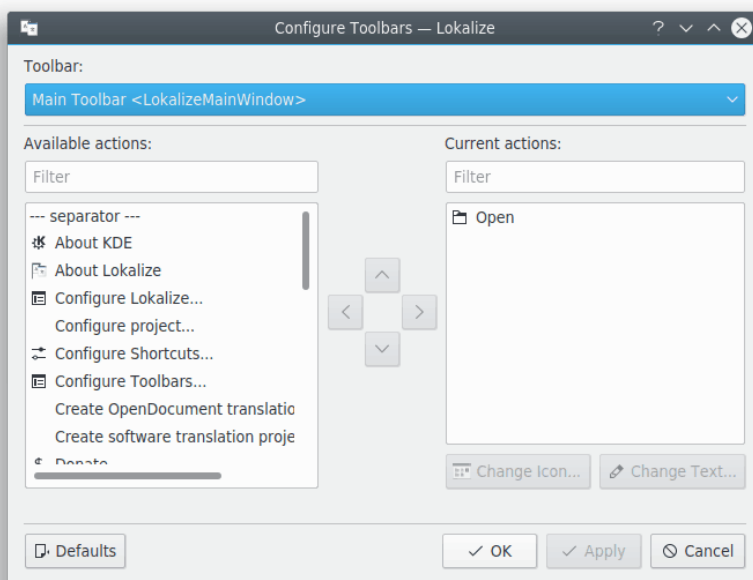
Configure Toolbars — Lokalize

Toolbar:

Main Toolbar <LokalizeMainWindow>

Available actions:

Filter

--- separator ---
About KDE
About Lokalize
Configure Lokalize...
Configure project...
Configure Shortcuts...
Configure Toolbars...
Create OpenDocument translatio
Create software translation proje
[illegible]

Current actions:

Filter

Open

Change Icon...
Change Text...

Defaults
OK
Apply
Cancel